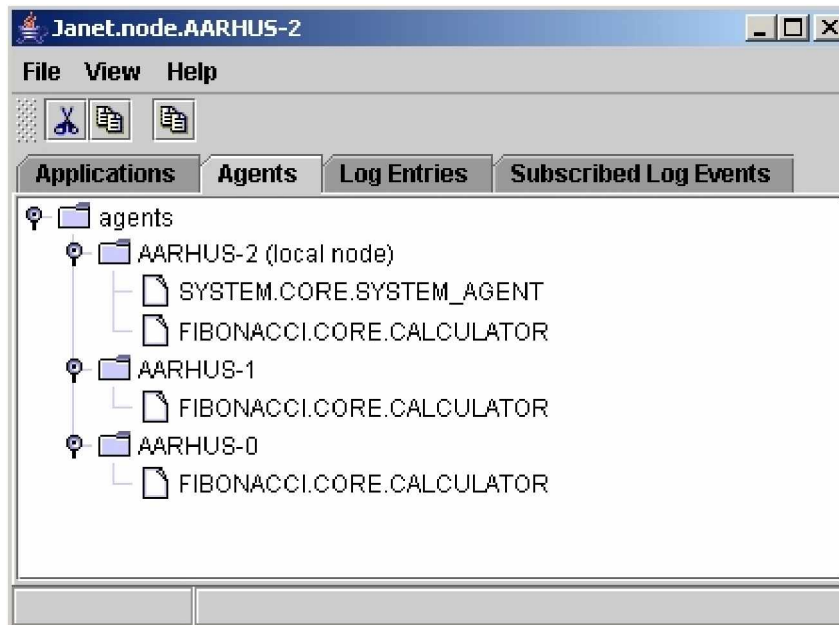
Janet.node.AARHUS-2

File View Help

Applications | Agents | Log Entries | Subscribed Log Events

agents
AARHUS-2 (local node)
SYSTEM.CORE.SYSTEM_AGENT
FIBONACCI.CORE.CALCULATOR
AARHUS-1
FIBONACCI.CORE.CALCULATOR
AARHUS-0
FIBONACCI.CORE.CALCULATOR